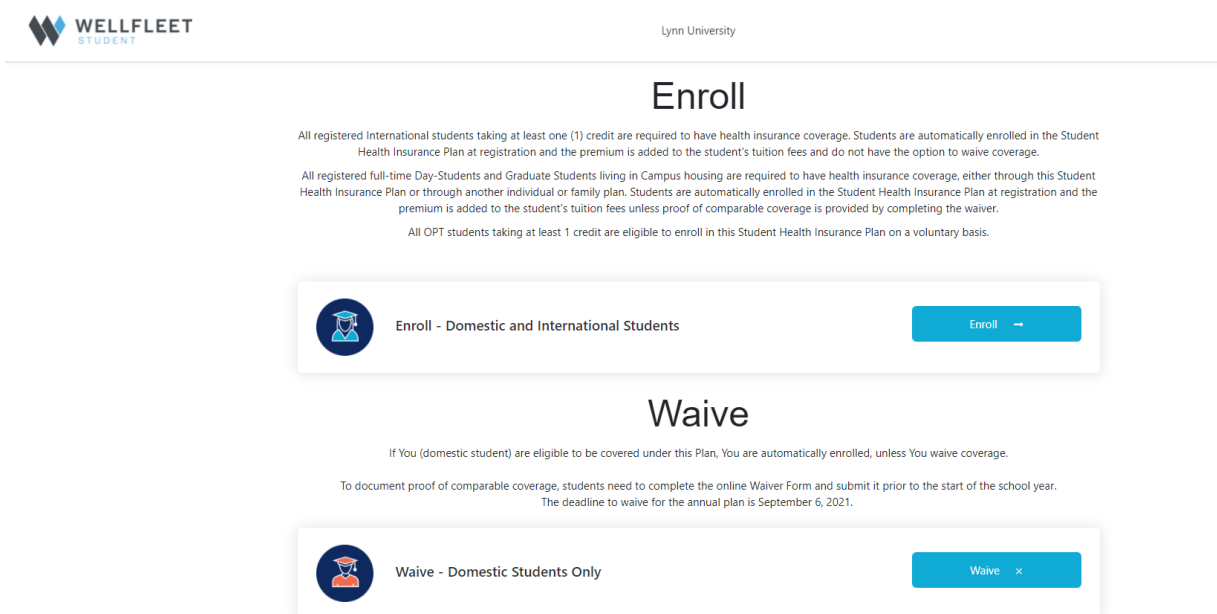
WELLFLEET
STUDENT

Lynn University

Enroll

All registered International students taking at least one (1) credit are required to have health insurance coverage. Students are automatically enrolled in the Student Health Insurance Plan at registration and the premium is added to the student's tuition fees and do not have the option to waive coverage.

All registered full-time Day-Students and Graduate Students living in Campus housing are required to have health insurance coverage, either through this Student Health Insurance Plan or through another individual or family plan. Students are automatically enrolled in the Student Health Insurance Plan at registration and the premium is added to the student's tuition fees unless proof of comparable coverage is provided by completing the waiver.

All OPT students taking at least 1 credit are eligible to enroll in this Student Health Insurance Plan on a voluntary basis.

Enroll - Domestic and International Students

Enroll →

Waive

If You (domestic student) are eligible to be covered under this Plan, You are automatically enrolled, unless You waive coverage.

To document proof of comparable coverage, students need to complete the online Waiver Form and submit it prior to the start of the school year. The deadline to waive for the annual plan is September 6, 2021.

Waive - Domestic Students Only

Waive ×